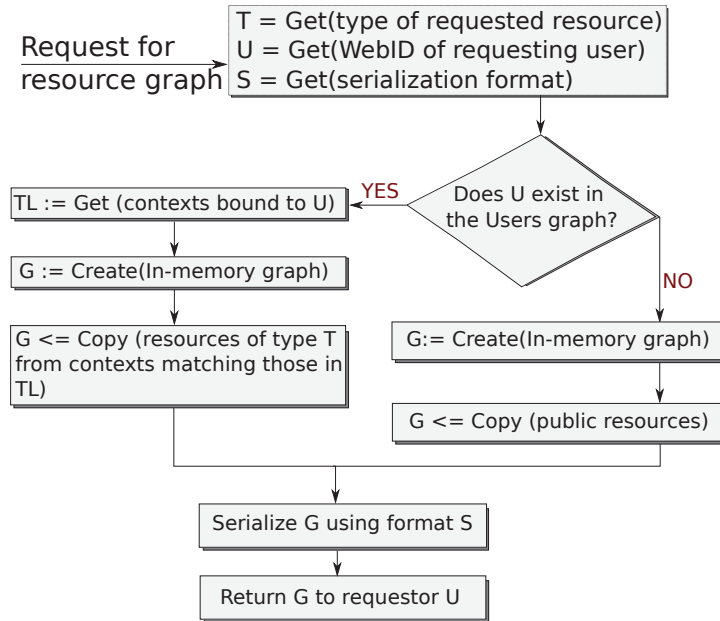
Request for resource graph

T = Get(type of requested resource)
U = Get(WebID of requesting user)
S = Get(serialization format)

Does U exist in the Users graph?

YES

TL := Get (contexts bound to U)

G := Create(In-memory graph)

G <= Copy (resources of type T from contexts matching those in TL)

NO

G:= Create(In-memory graph)

G <= Copy (public resources)

Serialize G using format S

Return G to requestor U